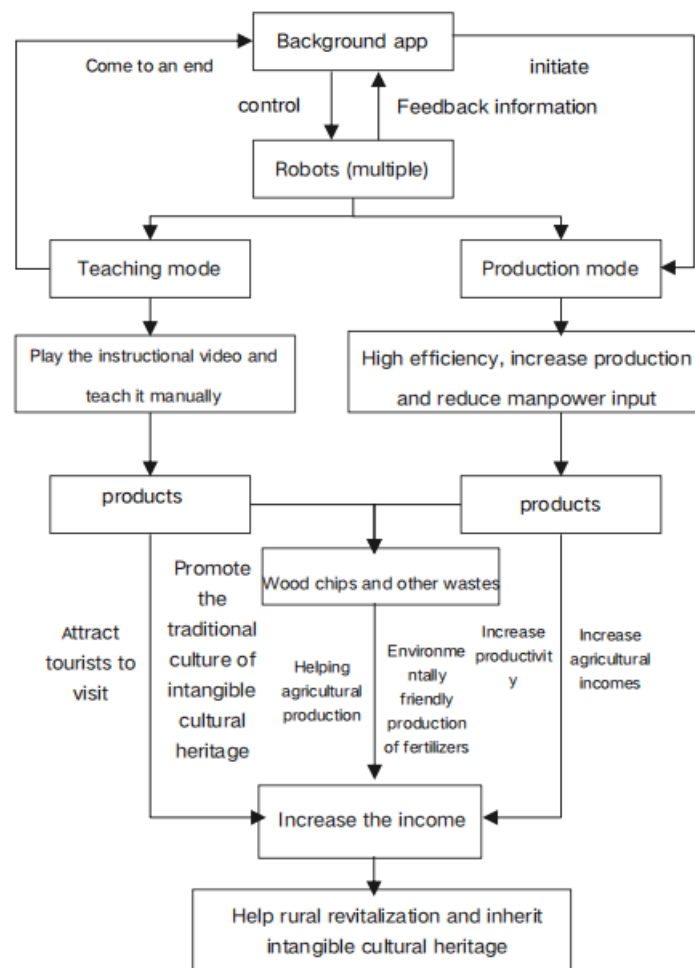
Background app

Come to an end

initiate

control

Feedback information

Robots (multiple)

Teaching mode

Production mode

Play the instructional video and teach it manually

High efficiency, increase production and reduce manpower input

products

products

Wood chips and other wastes

Attract tourists to visit

Promote the traditional culture of intangible cultural heritage

Helping agricultural production

Environmentally friendly production of fertilizers

Increase productivity

Increase agricultural incomes

Increase the income

Help rural revitalization and inherit intangible cultural heritage